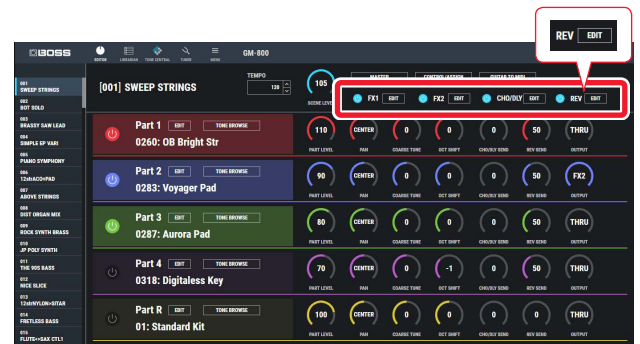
REV EDIT

BOSS
EDITOR LIBRARIAN TONE CENTRAL TUNER MENU
GM-800

001 SWEEP STRINGS
002 BOT SOLO
003 BRASSY SAW LEAD
004 SIMPLE EP VARI
005 PIANO SYMPHONY
006 12stACO+PAD
007 ABOVE STRINGS
008 DIST ORGAN MIX
009 ROCK SYNTH BRASS
010 JP POLY SYNTH
011 THE 90S BASS
012 NICE SLICE
013 12stNYLON+SITAR
014 FRETLESS BASS
015 FLUTE+SAX CTL1

[001] SWEEP STRINGS

TEMPO
120

105
SCENE LEVEL

MASTER
CONTROL/ASSIGN
GUITAR TO MIDI

FX1 EDIT
FX2 EDIT
CHO/DLY EDIT
REV EDIT

Part 1 EDIT TONE BROWSE
0260: OB Bright Str
110 PART LEVEL
CENTER PAN
0 COARSE TUNE
0 OCT SHIFT
0 CHO/DLY SEND
50 REV SEND
THRU OUTPUT

Part 2 EDIT TONE BROWSE
0283: Voyager Pad
90 PART LEVEL
CENTER PAN
0 COARSE TUNE
0 OCT SHIFT
0 CHO/DLY SEND
50 REV SEND
FX2 OUTPUT

Part 3 EDIT TONE BROWSE
0287: Aurora Pad
80 PART LEVEL
CENTER PAN
0 COARSE TUNE
0 OCT SHIFT
0 CHO/DLY SEND
50 REV SEND
THRU OUTPUT

Part 4 EDIT TONE BROWSE
0318: Digitaless Key
70 PART LEVEL
CENTER PAN
0 COARSE TUNE
-1 OCT SHIFT
0 CHO/DLY SEND
50 REV SEND
THRU OUTPUT

Part R EDIT TONE BROWSE
01: Standard Kit
100 PART LEVEL
CENTER PAN
0 COARSE TUNE
0 OCT SHIFT
0 CHO/DLY SEND
50 REV SEND
THRU OUTPUT